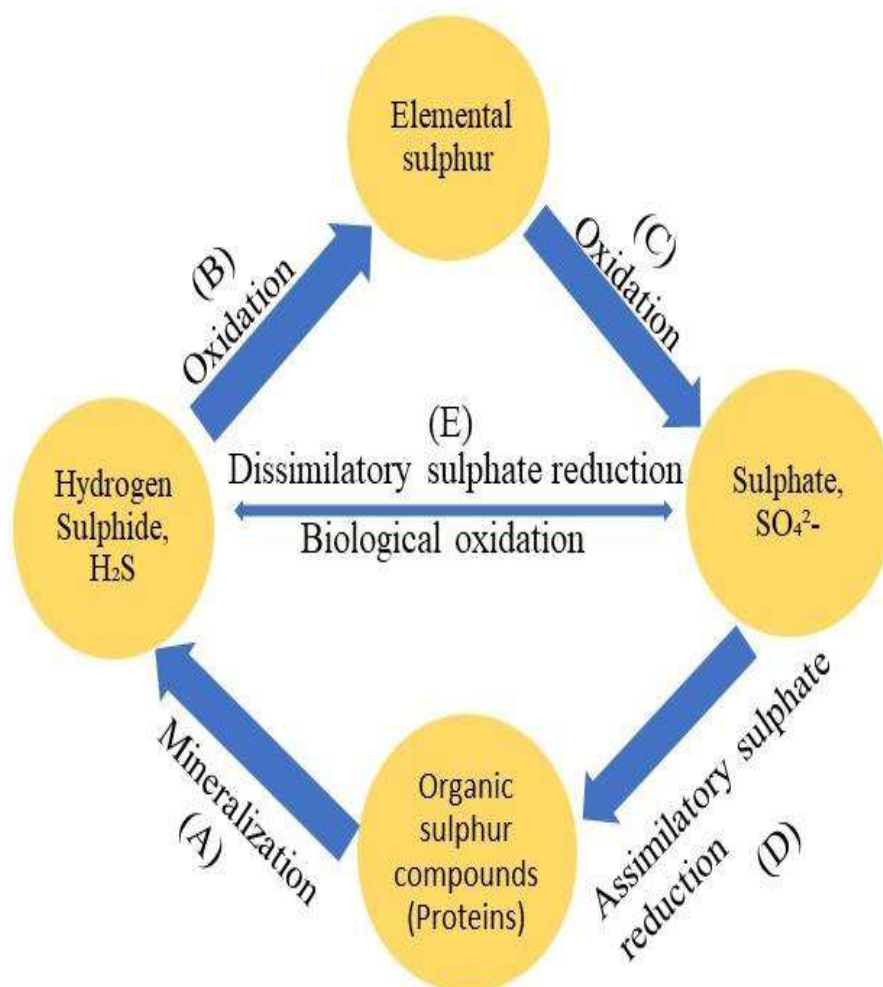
Elemental sulphur

(B) Oxidation

(C) Oxidation

(E)
Dissimilatory sulphate reduction
Biological oxidation

Hydrogen Sulphide, $H_2S$

Sulphate, $SO_4^{2-}$

Mineralization (A)

Organic sulphur compounds (Proteins)

Assimilatory sulphate reduction (D)